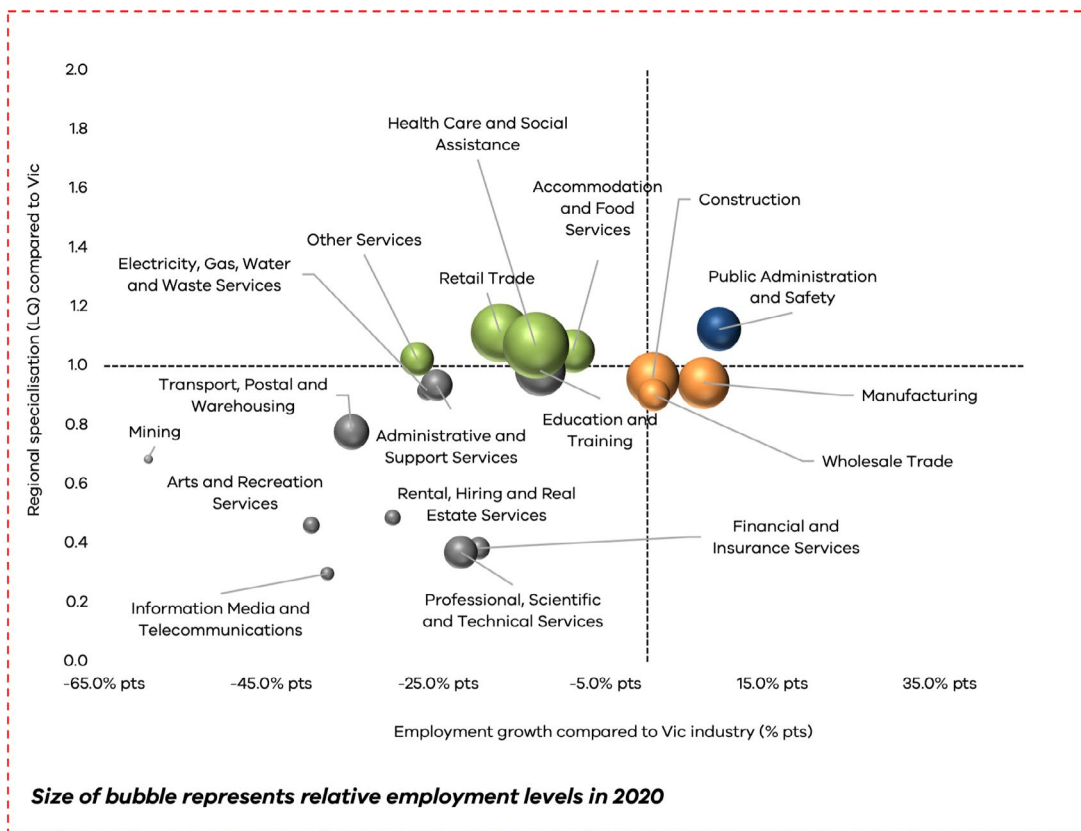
2.0
1.8
1.6
1.4
1.2
1.0
0.8
0.6
0.4
0.2
0.0

Regional specialisation (LQ) compared to Vic

Health Care and Social Assistance

Accommodation and Food Services

Construction

Other Services

Electricity, Gas, Water and Waste Services

Retail Trade

Public Administration and Safety

Transport, Postal and Warehousing

Manufacturing

Mining

Administrative and Support Services

Education and Training

Wholesale Trade

Arts and Recreation Services

Rental, Hiring and Real Estate Services

Financial and Insurance Services

Information Media and Telecommunications

Professional, Scientific and Technical Services

-65.0% pts
-45.0% pts
-25.0% pts
-5.0% pts
15.0% pts
35.0% pts

Employment growth compared to Vic industry (% pts)

Size of bubble represents relative employment levels in 2020